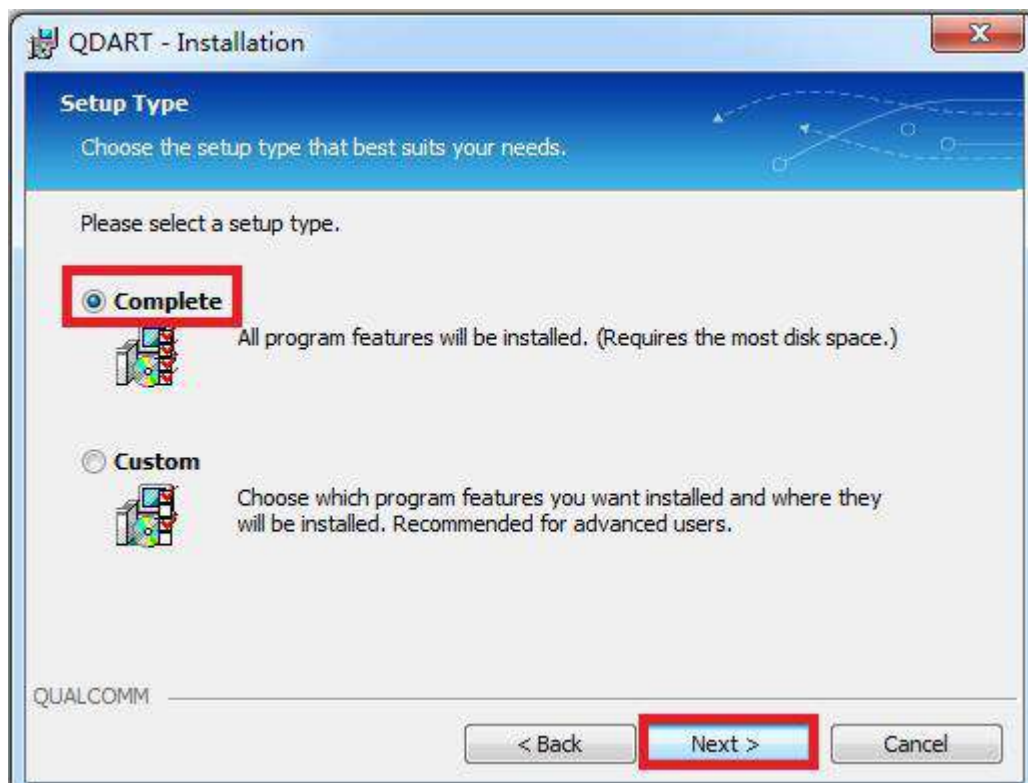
QDART - Installation

Setup Type

Choose the setup type that best suits your needs.

Please select a setup type.

Complete

All program features will be installed. (Requires the most disk space.)

Custom

Choose which program features you want installed and where they will be installed. Recommended for advanced users.

QUALCOMM

< Back

Next >

Cancel